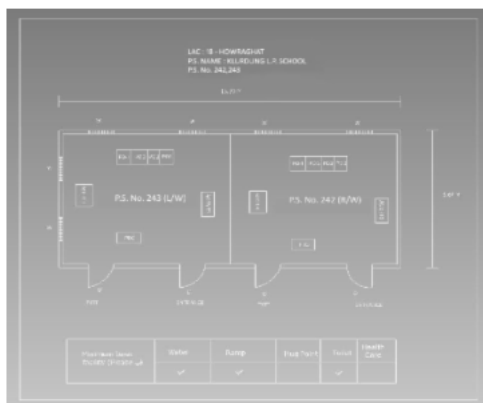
LAC : 18 - HOWRAGHAT
P.S. NAME : KLURDUNG L.P. SCHOOL
P.S. No. 242,243

P.S. No. 243 (L/W)

P.S. No. 242 (R/W)

| Floor Plan Name: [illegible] | Water | Ramp | Pass Tent | Toilet | Health Care |
|---|---|---|---|---|---|
| | ✓ | ✓ | | ✓ | |